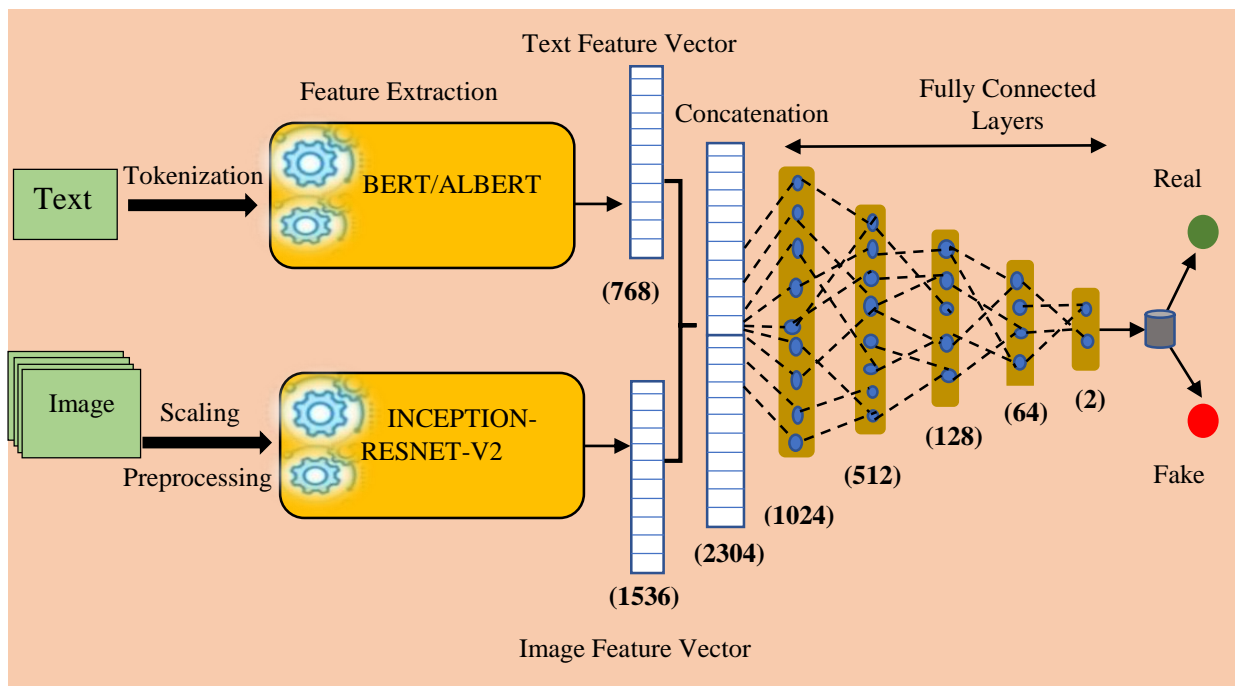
Text Feature Vector

Feature Extraction

Concatenation

Fully Connected Layers

Text

Tokenization

BERT/ALBERT

Real

(768)

Image

Scaling

INCEPTION-RESNET-V2

Preprocessing

(1024)

(512)

(128)

(64)

(2)

Fake

(2304)

(1536)

Image Feature Vector